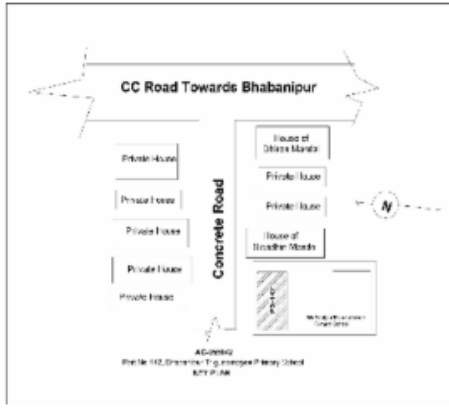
CC Road Towards Bhabanipur

Private House

Private House

Private House

Private House

Private House

Concrete Road

House of Shiben Mondal

Private House

Private House

House of Sridhar Mondal

N

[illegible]

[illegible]

AC-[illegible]

Part No 142, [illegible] Primary School

KEY PLAN